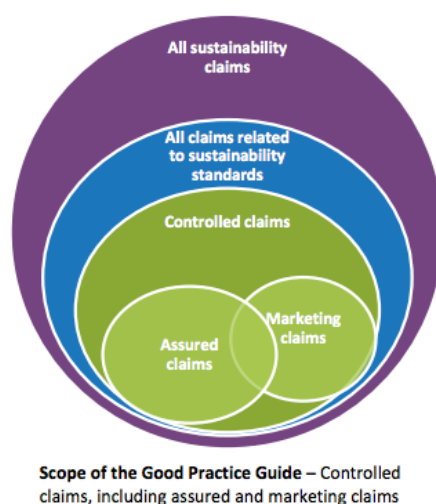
All sustainability claims

All claims related to sustainability standards

Controlled claims

Assured claims

Marketing claims

Scope of the Good Practice Guide – Controlled claims, including assured and marketing claims